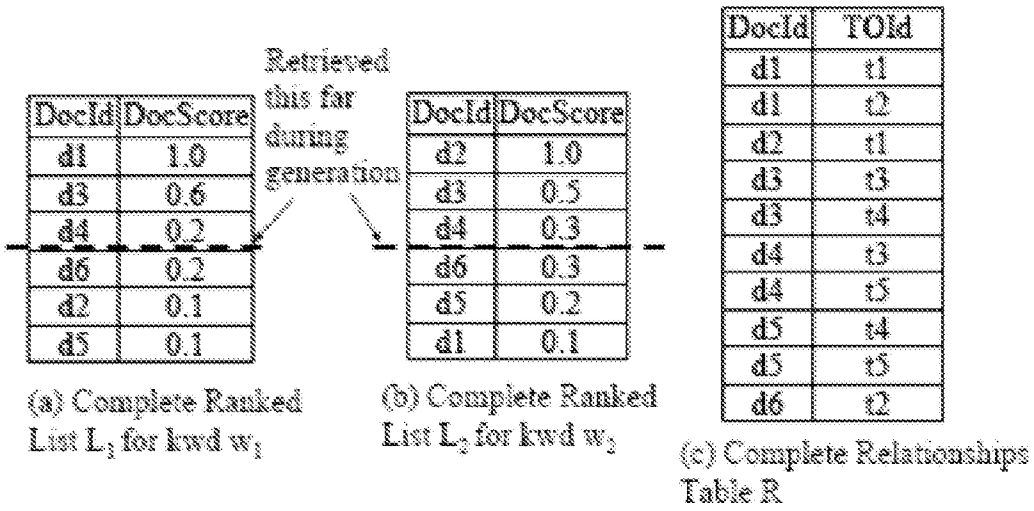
| DocId | DocScore |
|---|---|
| d1 | 1.0 |
| d3 | 0.6 |
| d4 | 0.2 |
| d6 | 0.2 |
| d2 | 0.1 |
| d5 | 0.1 |

(a) Complete Ranked List $L_1$ for kwd $w_1$

Retrieved this far during generation

| DocId | DocScore |
|---|---|
| d2 | 1.0 |
| d3 | 0.5 |
| d4 | 0.3 |
| d6 | 0.3 |
| d5 | 0.2 |
| d1 | 0.1 |

(b) Complete Ranked List $L_2$ for kwd $w_2$

| DocId | TOId |
|---|---|
| d1 | t1 |
| d1 | t2 |
| d2 | t1 |
| d3 | t3 |
| d3 | t4 |
| d4 | t3 |
| d4 | t5 |
| d5 | t4 |
| d5 | t5 |
| d6 | t2 |

(c) Complete Relationships Table R